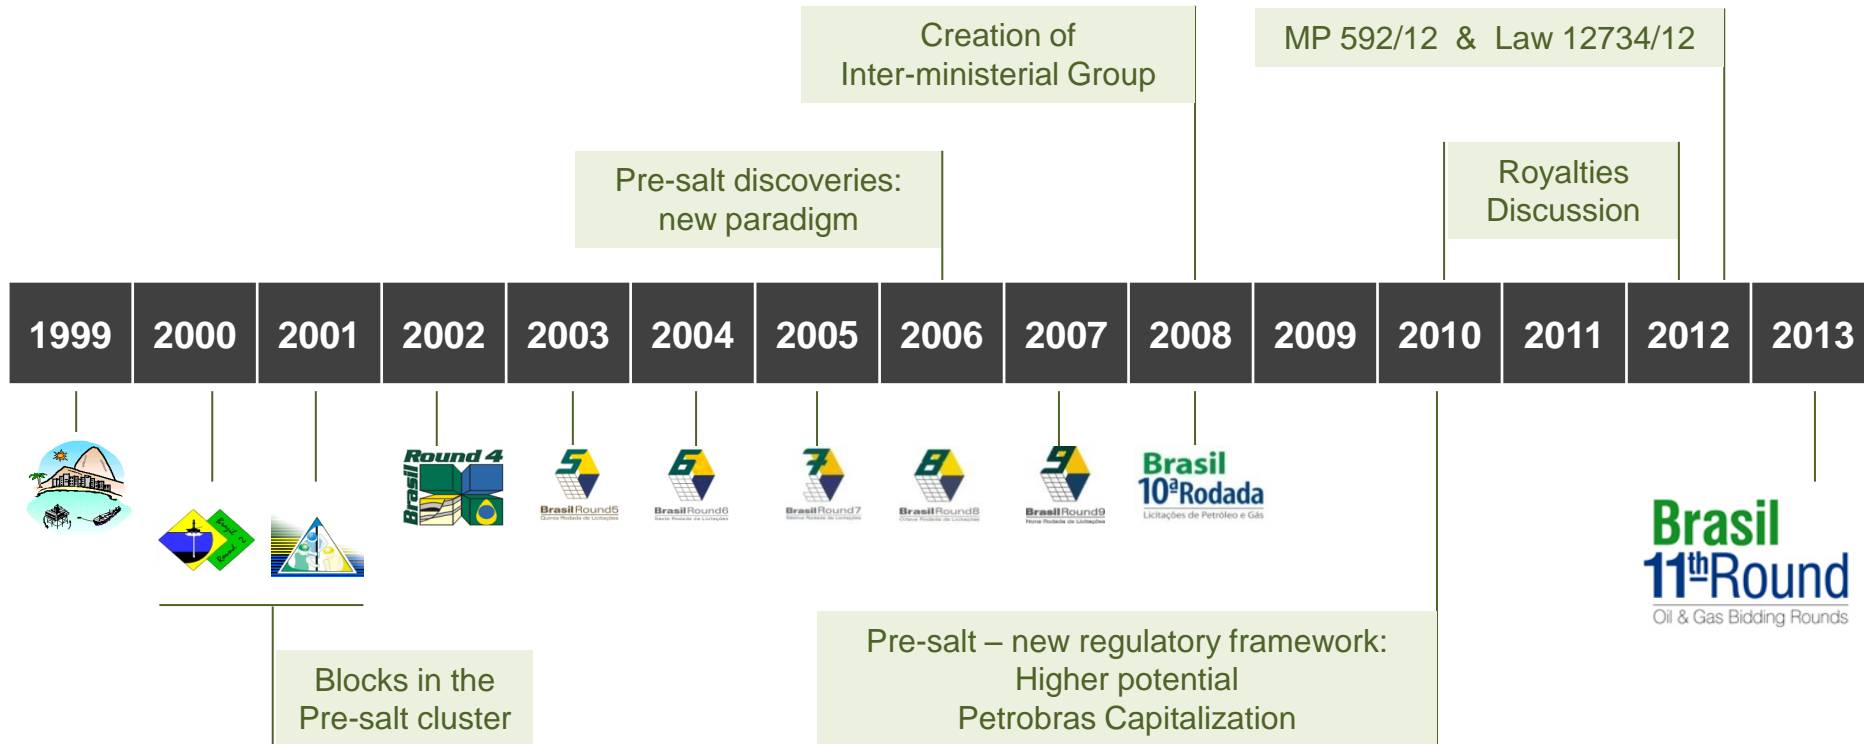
Creation of Inter-ministerial Group

MP 592/12 & Law 12734/12

Pre-salt discoveries: new paradigm

Royalties Discussion

| 1999 | 2000 | 2001 | 2002 | 2003 | 2004 | 2005 | 2006 | 2007 | 2008 | 2009 | 2010 | 2011 | 2012 | 2013 |
|---|---|---|---|---|---|---|---|---|---|---|---|---|---|---|

Brasil Round 4

5 Brasil Round5

6 Brasil Round6

7 Brasil Round7

8 Brasil Round8

9 Brasil Round9

Brasil 10ªRodada Licitações de Petróleo e Gás

Brasil 11thRound Oil & Gas Bidding Rounds

Blocks in the Pre-salt cluster

Pre-salt – new regulatory framework: Higher potential Petrobras Capitalization